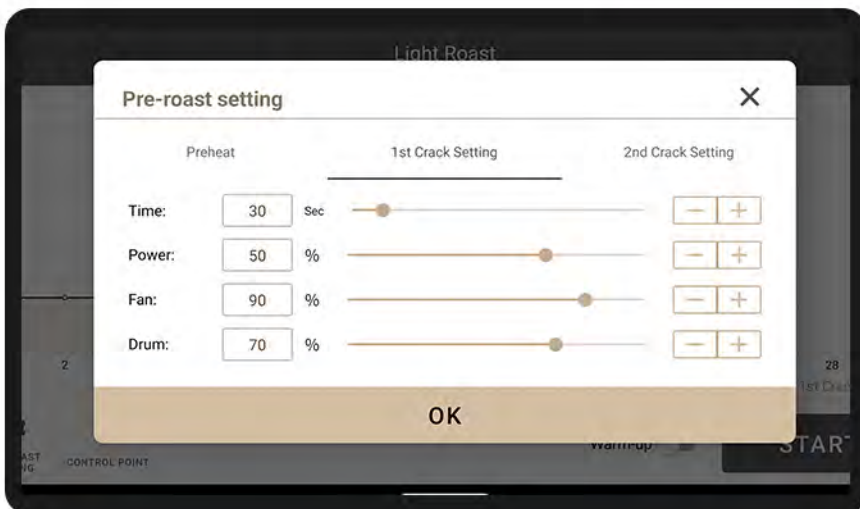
Light Roast

Pre-roast setting ✕

Preheat

1st Crack Setting

2nd Crack Setting

Time: 30 Sec − +

Power: 50 % − +

Fan: 90 % − +

Drum: 70 % − +

2

28

1st Crack

OK

AST
NG

CONTROL POINT

Warm-up

START